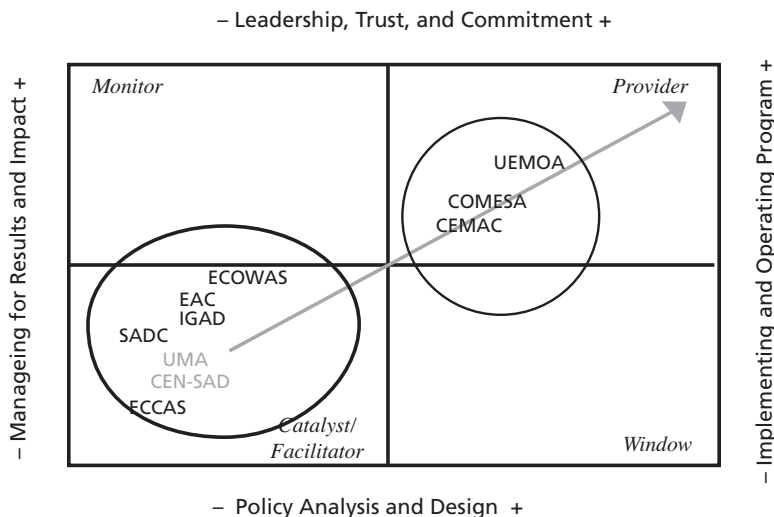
– Leadership, Trust, and Commitment +

– Manageing for Results and Impact +

– Implementing and Operating Program +

Monitor

Provider

UEMOA

COMESA

CEMAC

ECOWAS

EAC

IGAD

SADC

UMA

CEN-SAD

ECCAS

Catalyst/ Facilitator

Window

– Policy Analysis and Design +